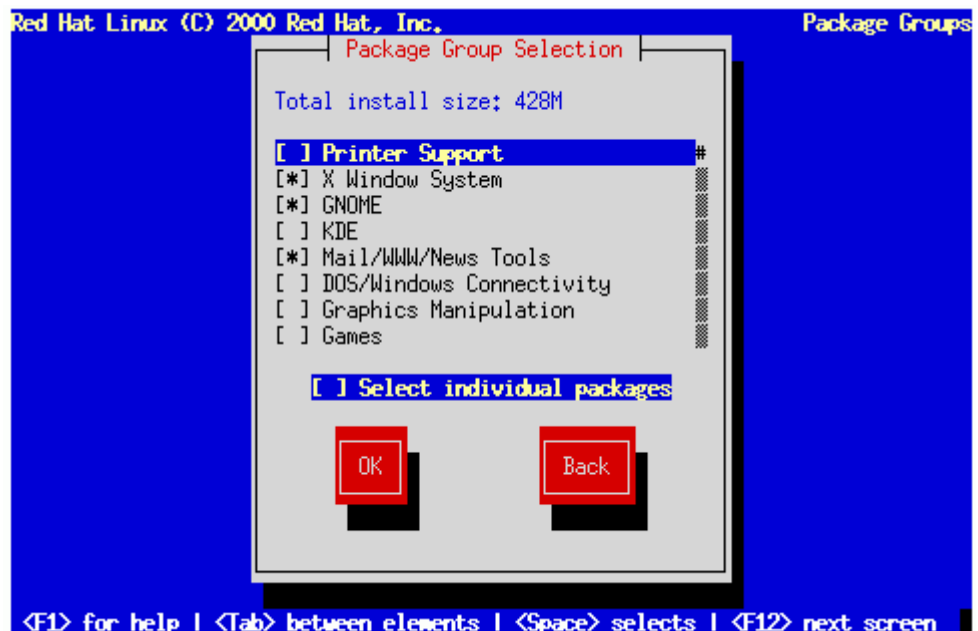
Red Hat Linux (C) 2000 Red Hat, Inc.

Package Groups

Package Group Selection

Total install size: 428M

[ ] Printer Support
[*] X Window System
[*] GNOME
[ ] KDE
[*] Mail/WWW/News Tools
[ ] DOS/Windows Connectivity
[ ] Graphics Manipulation
[ ] Games

[ ] Select individual packages

OK

Back

<F1> for help | <Tab> between elements | <Space> selects | <F12> next screen